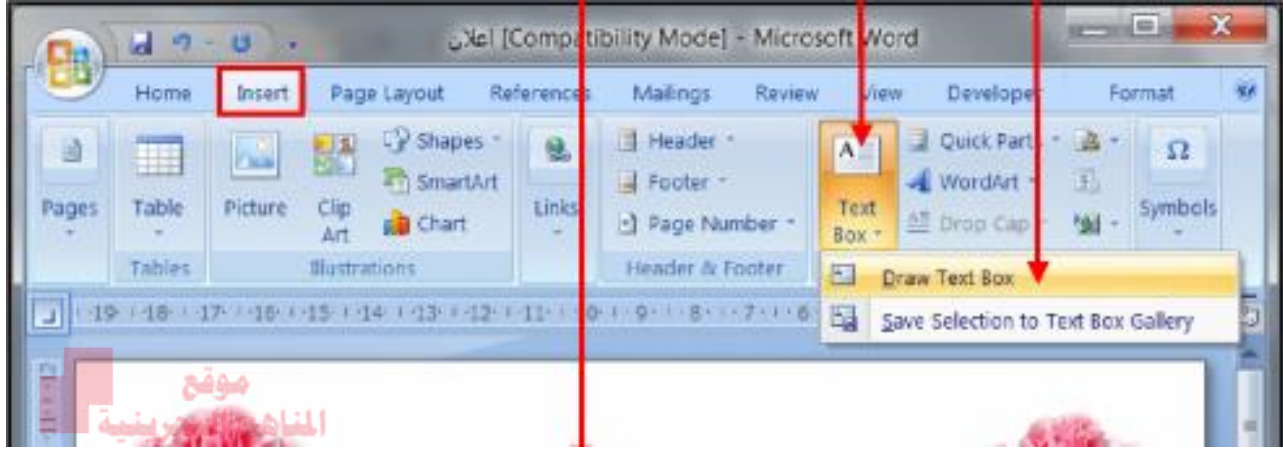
إعلان [Compatibility Mode] - Microsoft Word

Home
Insert
Page Layout
References
Mailings
Review
View
Developer
Format

Pages
Table
Tables
Picture
Clip Art
Shapes
SmartArt
Chart
Illustrations
Links
Header
Footer
Page Number
Header & Footer
Text Box
Quick Parts
WordArt
Drop Cap
Symbols

Draw Text Box
Save Selection to Text Box Gallery

·19· ·18· ·17· ·16· ·15· ·14· ·13· ·12· ·11· ·10· ·9· ·8· ·7· ·6·

موقع
المناهج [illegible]